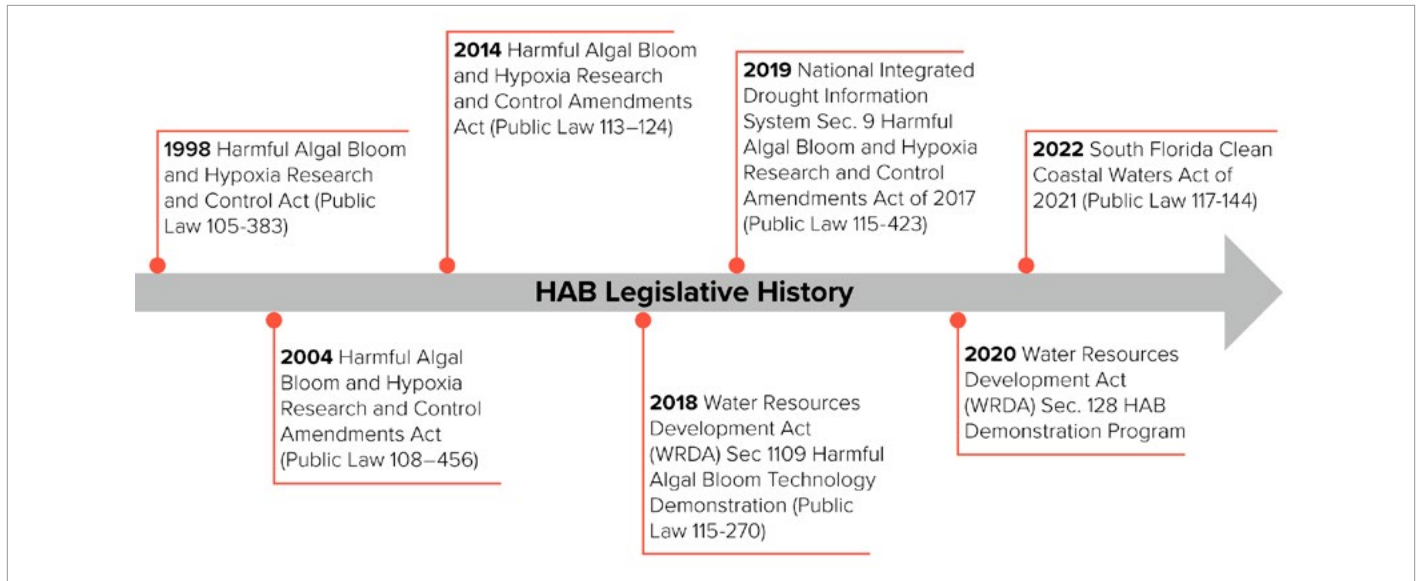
**1998** Harmful Algal Bloom and Hypoxia Research and Control Act (Public Law 105-383)

**2004** Harmful Algal Bloom and Hypoxia Research and Control Amendments Act (Public Law 108–456)

**2014** Harmful Algal Bloom and Hypoxia Research and Control Amendments Act (Public Law 113–124)

**2018** Water Resources Development Act (WRDA) Sec 1109 Harmful Algal Bloom Technology Demonstration (Public Law 115-270)

**2019** National Integrated Drought Information System Sec. 9 Harmful Algal Bloom and Hypoxia Research and Control Amendments Act of 2017 (Public Law 115-423)

**2020** Water Resources Development Act (WRDA) Sec. 128 HAB Demonstration Program

**2022** South Florida Clean Coastal Waters Act of 2021 (Public Law 117-144)

**HAB Legislative History**